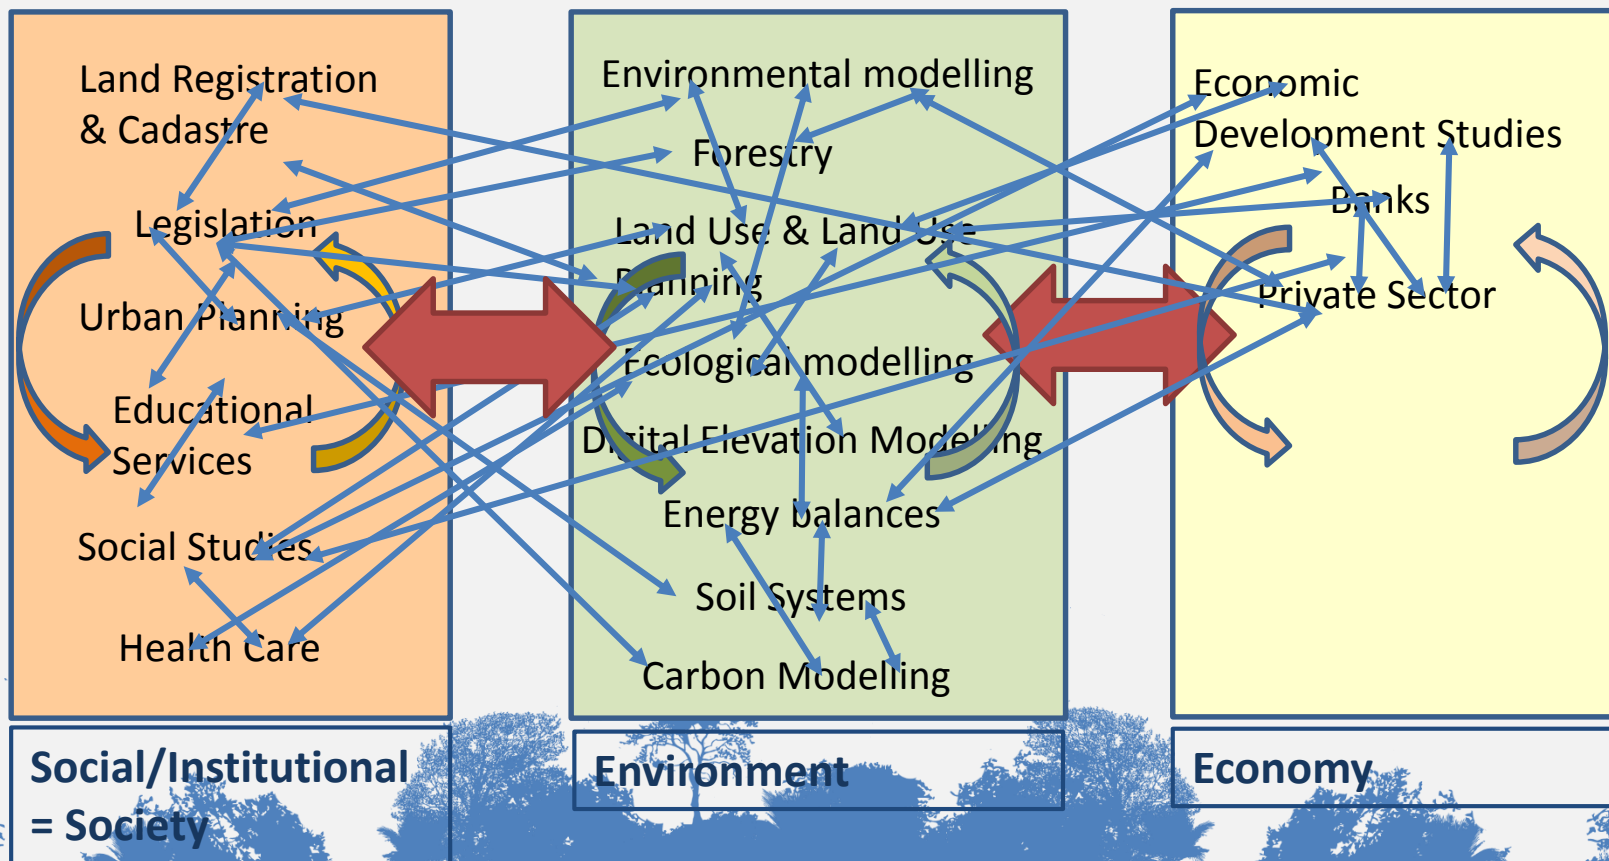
Land Registration & Cadastre

Legislation

Urban Planning

Educational Services

Social Studies

Health Care

Environmental modelling

Forestry

Land Use & Land Use Planning

Ecological modelling

Digital Elevation Modelling

Energy balances

Soil Systems

Carbon Modelling

Economic Development Studies

Banks

Private Sector

Social/Institutional = Society

Environment

Economy